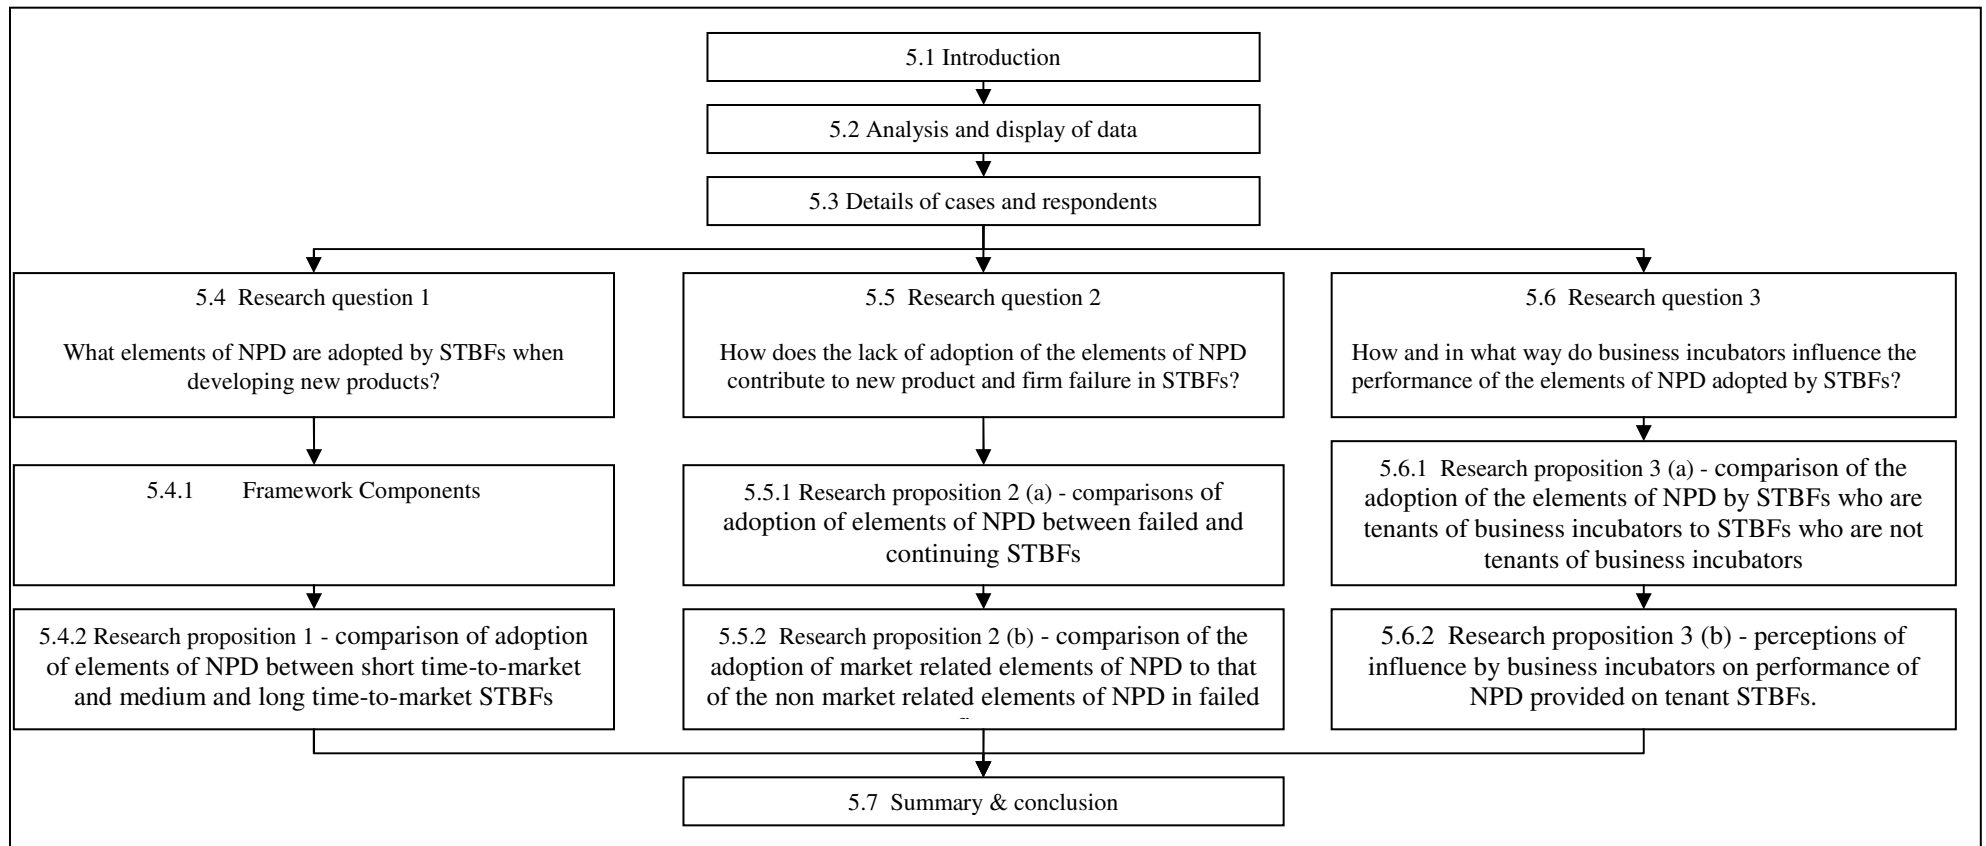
5.1 Introduction

5.2 Analysis and display of data

5.3 Details of cases and respondents

5.4 Research question 1

What elements of NPD are adopted by STBFs when developing new products?

5.5 Research question 2

How does the lack of adoption of the elements of NPD contribute to new product and firm failure in STBFs?

5.6 Research question 3

How and in what way do business incubators influence the performance of the elements of NPD adopted by STBFs?

5.4.1 Framework Components

5.5.1 Research proposition 2 (a) - comparisons of adoption of elements of NPD between failed and continuing STBFs

5.6.1 Research proposition 3 (a) - comparison of the adoption of the elements of NPD by STBFs who are tenants of business incubators to STBFs who are not tenants of business incubators

5.4.2 Research proposition 1 - comparison of adoption of elements of NPD between short time-to-market and medium and long time-to-market STBFs

5.5.2 Research proposition 2 (b) - comparison of the adoption of market related elements of NPD to that of the non market related elements of NPD in failed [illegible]

5.6.2 Research proposition 3 (b) - perceptions of influence by business incubators on performance of NPD provided on tenant STBFs.

5.7 Summary & conclusion